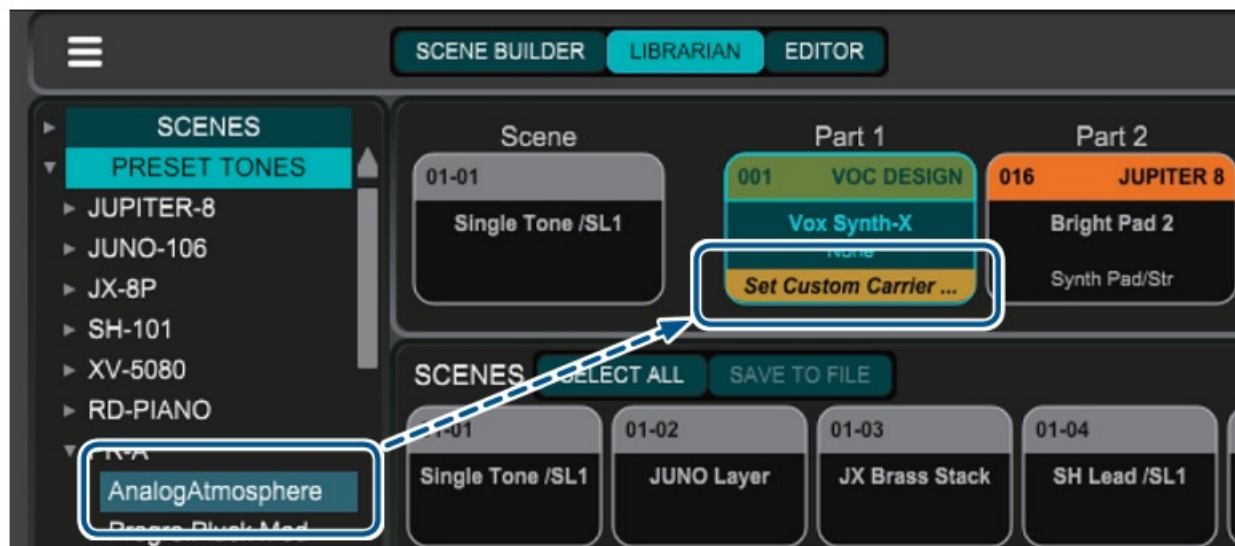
SCENE BUILDER LIBRARIAN EDITOR

SCENES
PRESET TONES
JUPITER-8
JUNO-106
JX-8P
SH-101
XV-5080
RD-PIANO
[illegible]
AnalogAtmosphere
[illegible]

Scene
01-01
Single Tone /SL1

Part 1
001 VOC DESIGN
Vox Synth-X
None
Set Custom Carrier ...

Part 2
016 JUPITER 8
Bright Pad 2
Synth Pad/Str

SCENES SELECT ALL SAVE TO FILE

01-01
Single Tone /SL1

01-02
JUNO Layer

01-03
JX Brass Stack

01-04
SH Lead /SL1